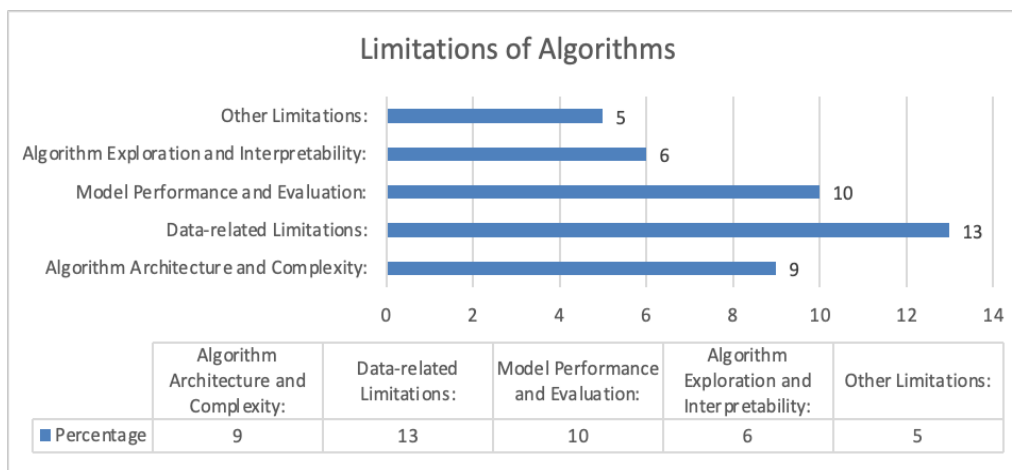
Limitations of Algorithms

Other Limitations: 5
Algorithm Exploration and Interpretability: 6
Model Performance and Evaluation: 10
Data-related Limitations: 13
Algorithm Architecture and Complexity: 9

0 2 4 6 8 10 12 14

| | Algorithm Architecture and Complexity: | Data-related Limitations: | Model Performance and Evaluation: | Algorithm Exploration and Interpretability: | Other Limitations: |
|---|---|---|---|---|---|
| Percentage | 9 | 13 | 10 | 6 | 5 |